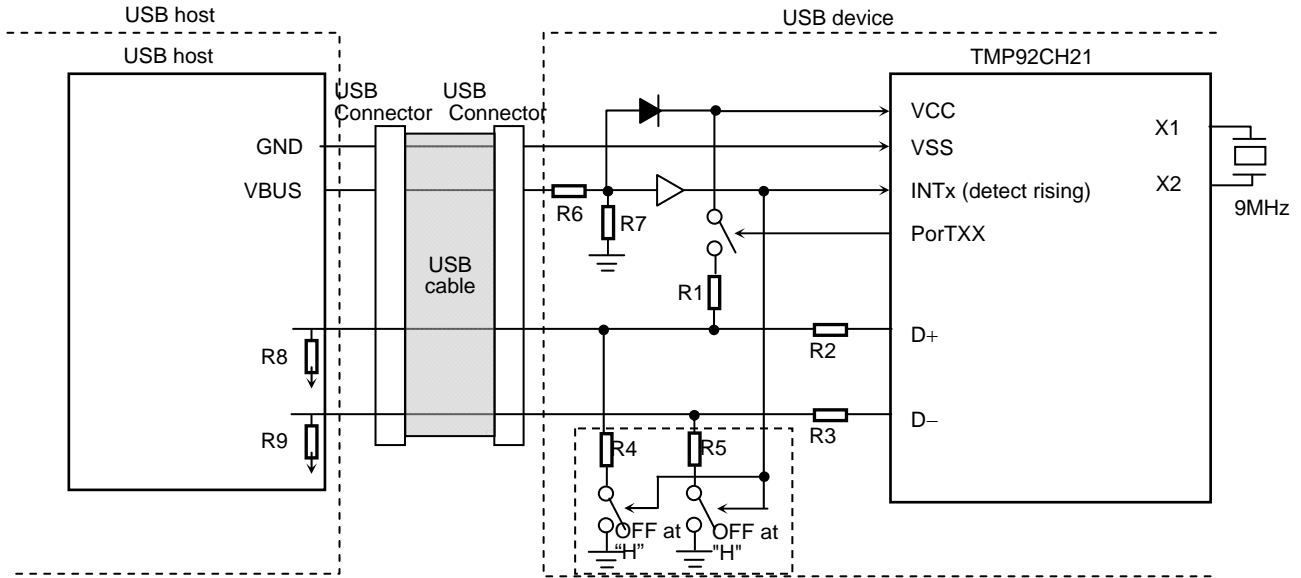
USB host

USB host

GND

VBUS

R8

R9

USB Connector

USB Connector

USB cable

USB device

R6

R7

R1

R4

R5

OFF at "H"

OFF at "H"

R2

R3

TMP92CH21

VCC

VSS

INTx (detect rising)

PorTXX

D+

D−

X1

X2

9MHz